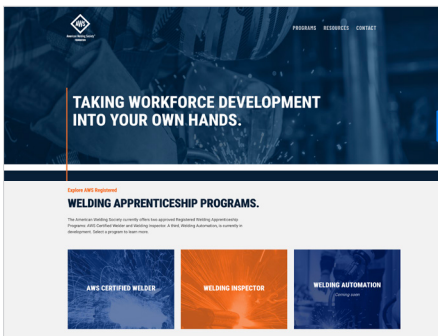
AWS
American Welding Society

PROGRAMS RESOURCES CONTACT

TAKING WORKFORCE DEVELOPMENT INTO YOUR OWN HANDS.

Explore AWS Registered

WELDING APPRENTICESHIP PROGRAMS.

The American Welding Society currently offers two approved Registered Welding Apprenticeship Programs: AWS Certified Welder and Welding Inspector. A third, Welding Automation, is currently in development. Select a program to learn more.

AWS CERTIFIED WELDER

WELDING INSPECTOR

WELDING AUTOMATION
Coming soon